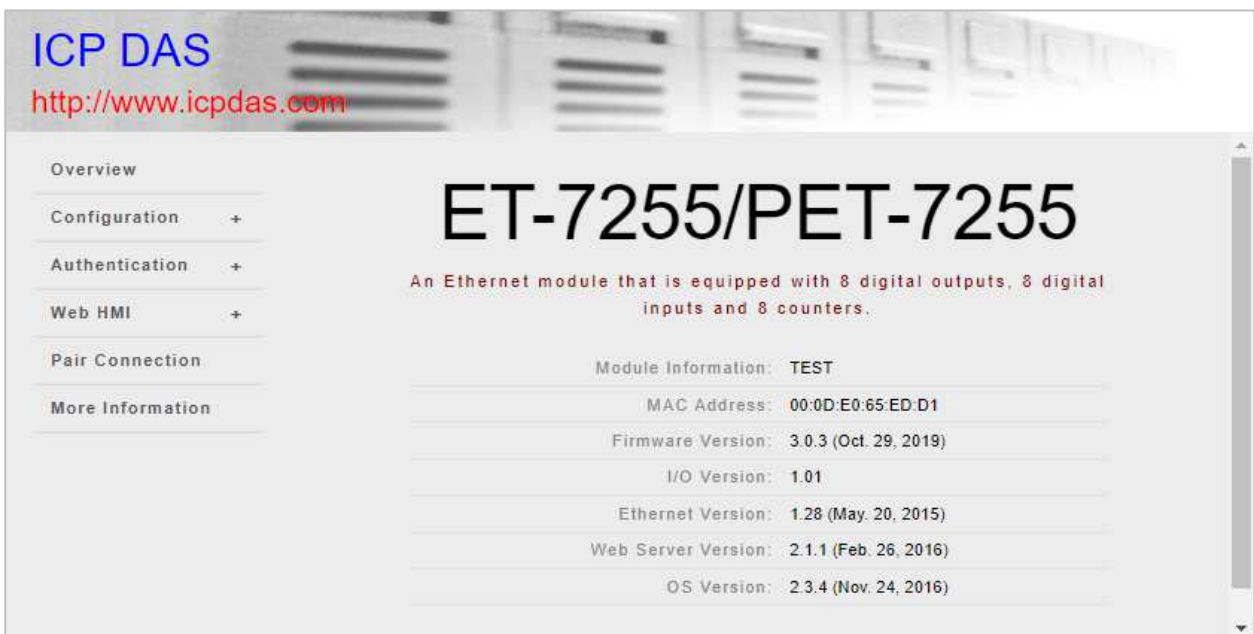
ICP DAS
http://www.icpdas.com

Overview
Configuration +
Authentication +
Web HMI +
Pair Connection
More Information

ET-7255/PET-7255

An Ethernet module that is equipped with 8 digital outputs, 8 digital inputs and 8 counters.

| | |
|---|---|
| Module Information: | TEST |
| MAC Address: | 00:0D:E0:65:ED:D1 |
| Firmware Version: | 3.0.3 (Oct. 29, 2019) |
| I/O Version: | 1.01 |
| Ethernet Version: | 1.28 (May. 20, 2015) |
| Web Server Version: | 2.1.1 (Feb. 26, 2016) |
| OS Version: | 2.3.4 (Nov. 24, 2016) |